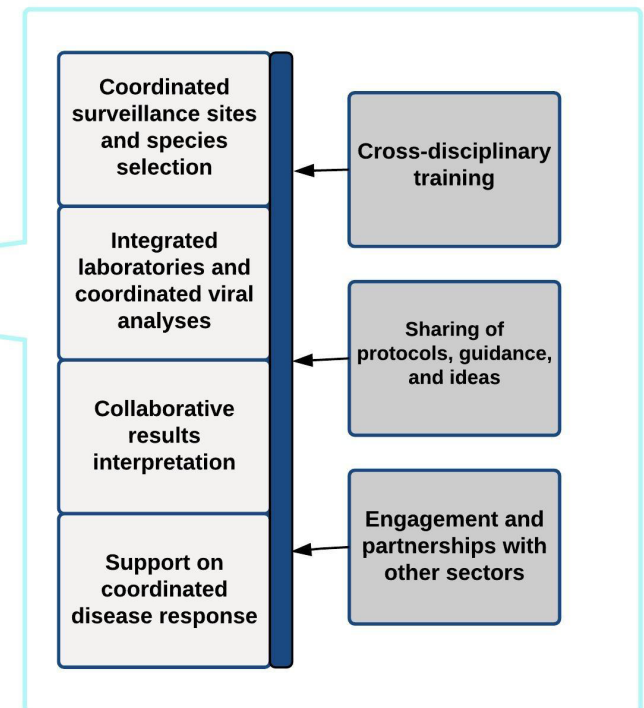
Coordinated surveillance sites and species selection

Integrated laboratories and coordinated viral analyses

Collaborative results interpretation

Support on coordinated disease response

Cross-disciplinary training

Sharing of protocols, guidance, and ideas

Engagement and partnerships with other sectors